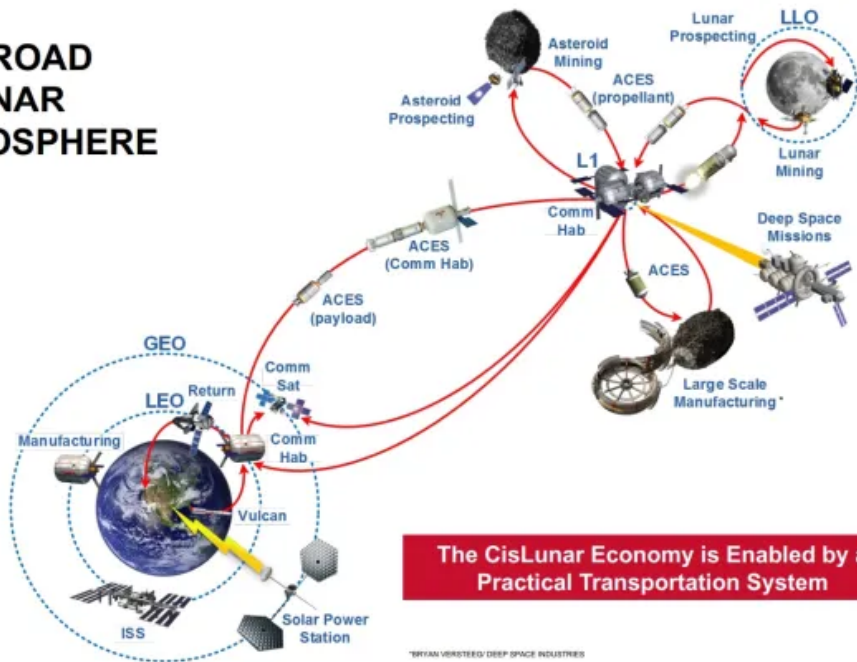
ROAD
NAR
OSPHERE

Asteroid Mining

Lunar Prospecting

LLO

ACES (propellant)

Asteroid Prospecting

L1

Comm Hab

Lunar Mining

Deep Space Missions

ACES (Comm Hab)

ACES

ACES (payload)

GEO

Comm Sat

LEO

Return

Large Scale Manufacturing*

Manufacturing

Comm Hab

Vulcan

The CisLunar Economy is Enabled by a Practical Transportation System

ISS

Solar Power Station

*BRYAN VERSTEEG/ DEEP SPACE INDUSTRIES